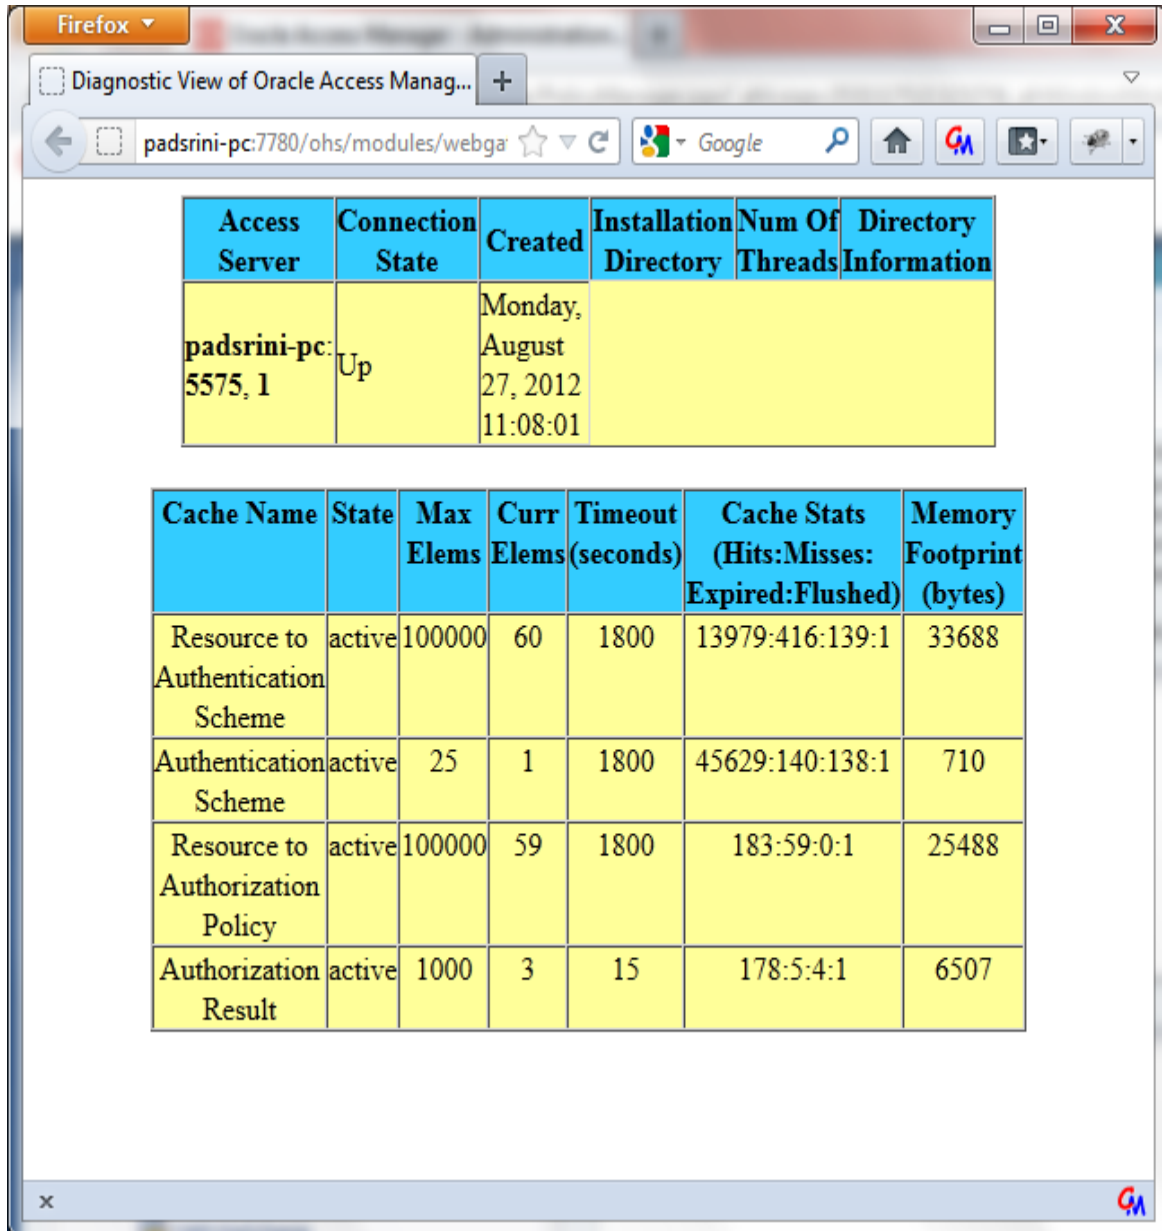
Firefox

Diagnostic View of Oracle Access Manag...

padsrini-pc:7780/ohs/modules/webga

Google

| Access Server | Connection State | Created | Installation Directory | Num Of Threads | Directory Information |
|---|---|---|---|---|---|
| padsrini-pc:5575, 1 | Up | Monday, August 27, 2012 11:08:01 | | | |

| Cache Name | State | Max Elems | Curr Elems | Timeout (seconds) | Cache Stats (Hits:Misses: Expired:Flushed) | Memory Footprint (bytes) |
|---|---|---|---|---|---|---|
| Resource to Authentication Scheme | active | 100000 | 60 | 1800 | 13979:416:139:1 | 33688 |
| Authentication Scheme | active | 25 | 1 | 1800 | 45629:140:138:1 | 710 |
| Resource to Authorization Policy | active | 100000 | 59 | 1800 | 183:59:0:1 | 25488 |
| Authorization Result | active | 1000 | 3 | 15 | 178:5:4:1 | 6507 |

×